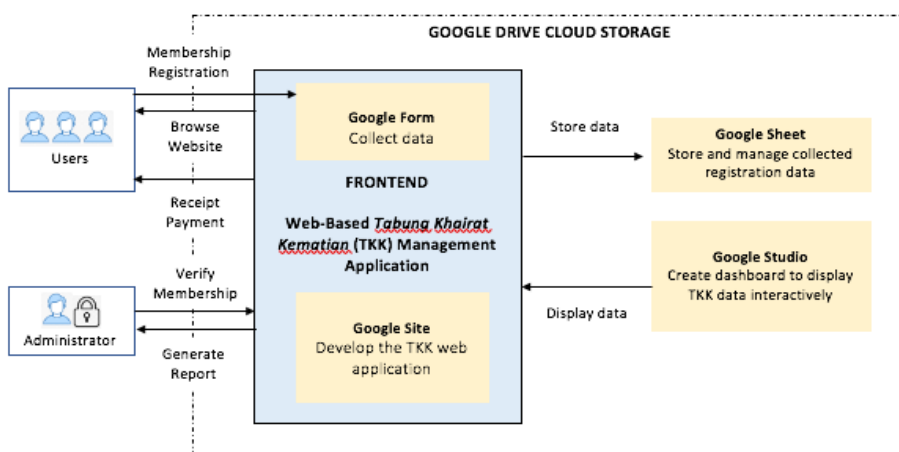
GOOGLE DRIVE CLOUD STORAGE

Membership Registration

Browse Website

Users

Receipt Payment

Verify Membership

Administrator

Generate Report

Google Form
Collect data

FRONTEND

Web-Based *Tabung Khairat Kematian* (TKK) Management Application

Google Site
Develop the TKK web application

Store data

Display data

Google Sheet
Store and manage collected registration data

Google Studio
Create dashboard to display TKK data interactively